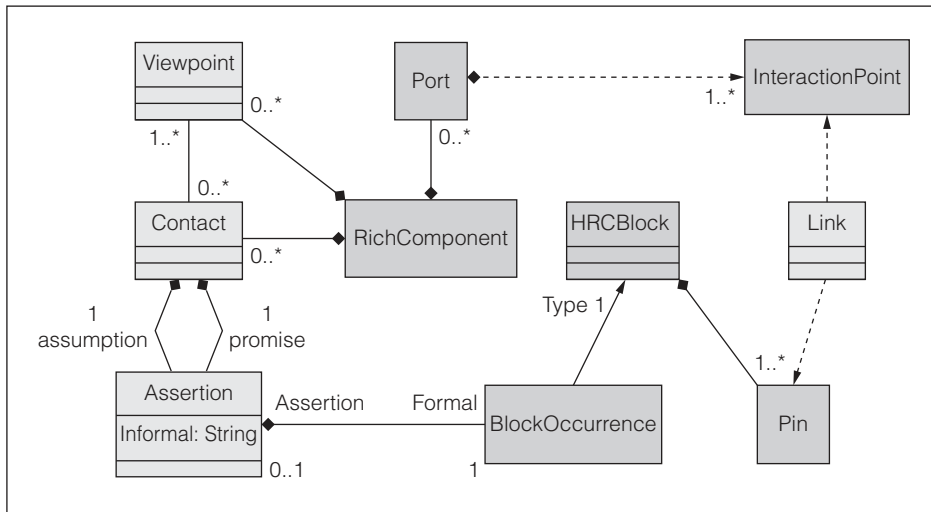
Viewpoint

0..*

Port

InteractionPoint

1..*

1..*

0..*

0..*

Contact

0..*

RichComponent

HRCBlock

Link

1
assumption

1
promise

Type 1

1..*

Assertion

Informal: String

Assertion

Formal

BlockOccurrence

Pin

0..1

1